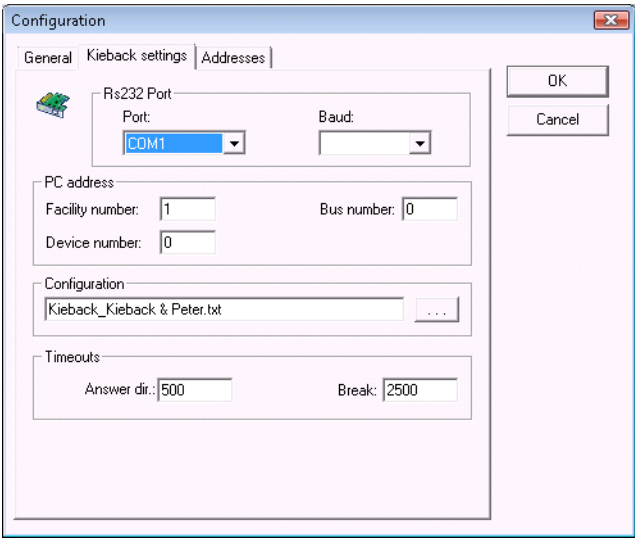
Configuration

General | Kieback settings | Addresses

Rs232 Port
Port: COM1
Baud:

PC address
Facility number: 1
Bus number: 0
Device number: 0

Configuration
Kieback_Kieback & Peter.txt ...

Timeouts
Answer dir.: 500
Break: 2500

OK
Cancel